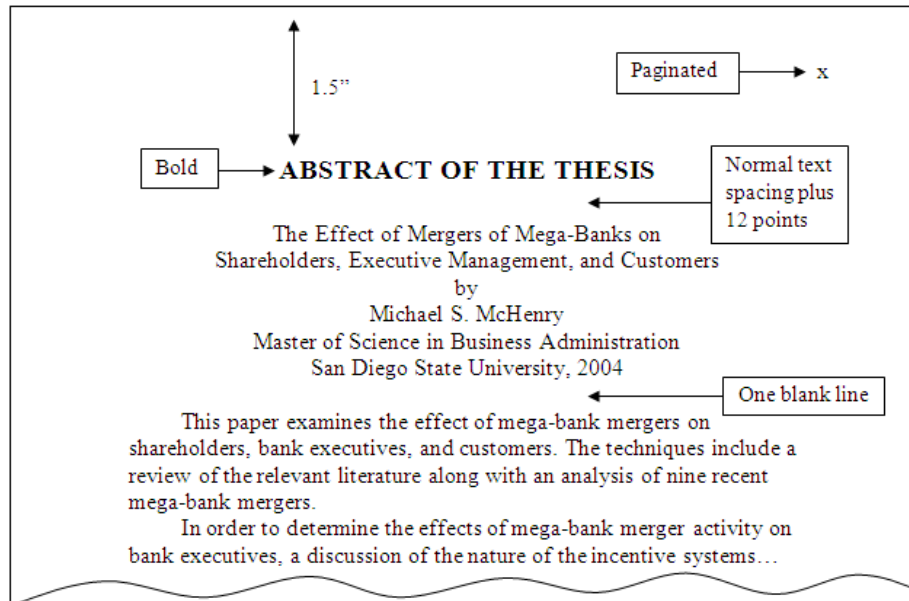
1.5”

Paginated

x

Bold

ABSTRACT OF THE THESIS

Normal text spacing plus 12 points

The Effect of Mergers of Mega-Banks on
Shareholders, Executive Management, and Customers
by
Michael S. McHenry
Master of Science in Business Administration
San Diego State University, 2004

One blank line

This paper examines the effect of mega-bank mergers on shareholders, bank executives, and customers. The techniques include a review of the relevant literature along with an analysis of nine recent mega-bank mergers.

In order to determine the effects of mega-bank merger activity on bank executives, a discussion of the nature of the incentive systems…